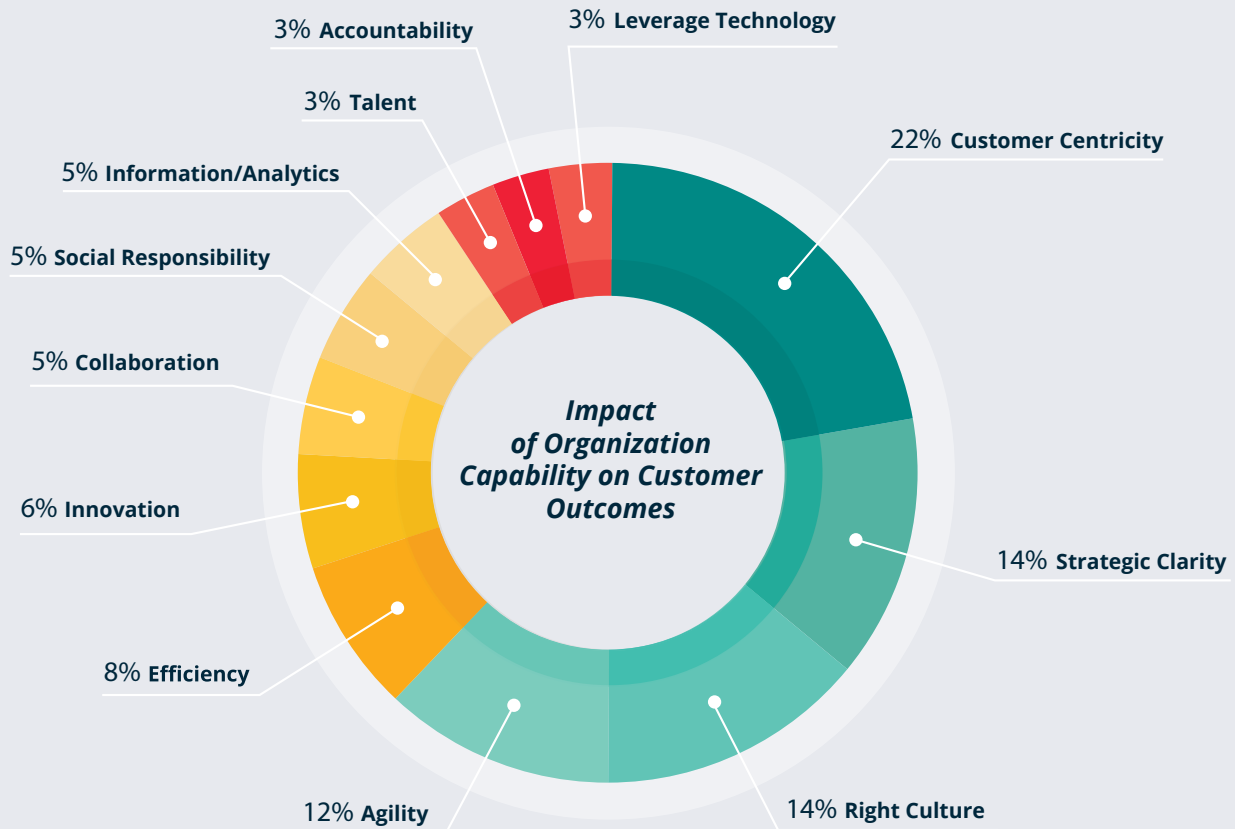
3% **Accountability**

3% **Leverage Technology**

3% **Talent**

22% **Customer Centricity**

5% **Information/Analytics**

5% **Social Responsibility**

5% **Collaboration**

*Impact of Organization Capability on Customer Outcomes*

6% **Innovation**

14% **Strategic Clarity**

8% **Efficiency**

12% **Agility**

14% **Right Culture**